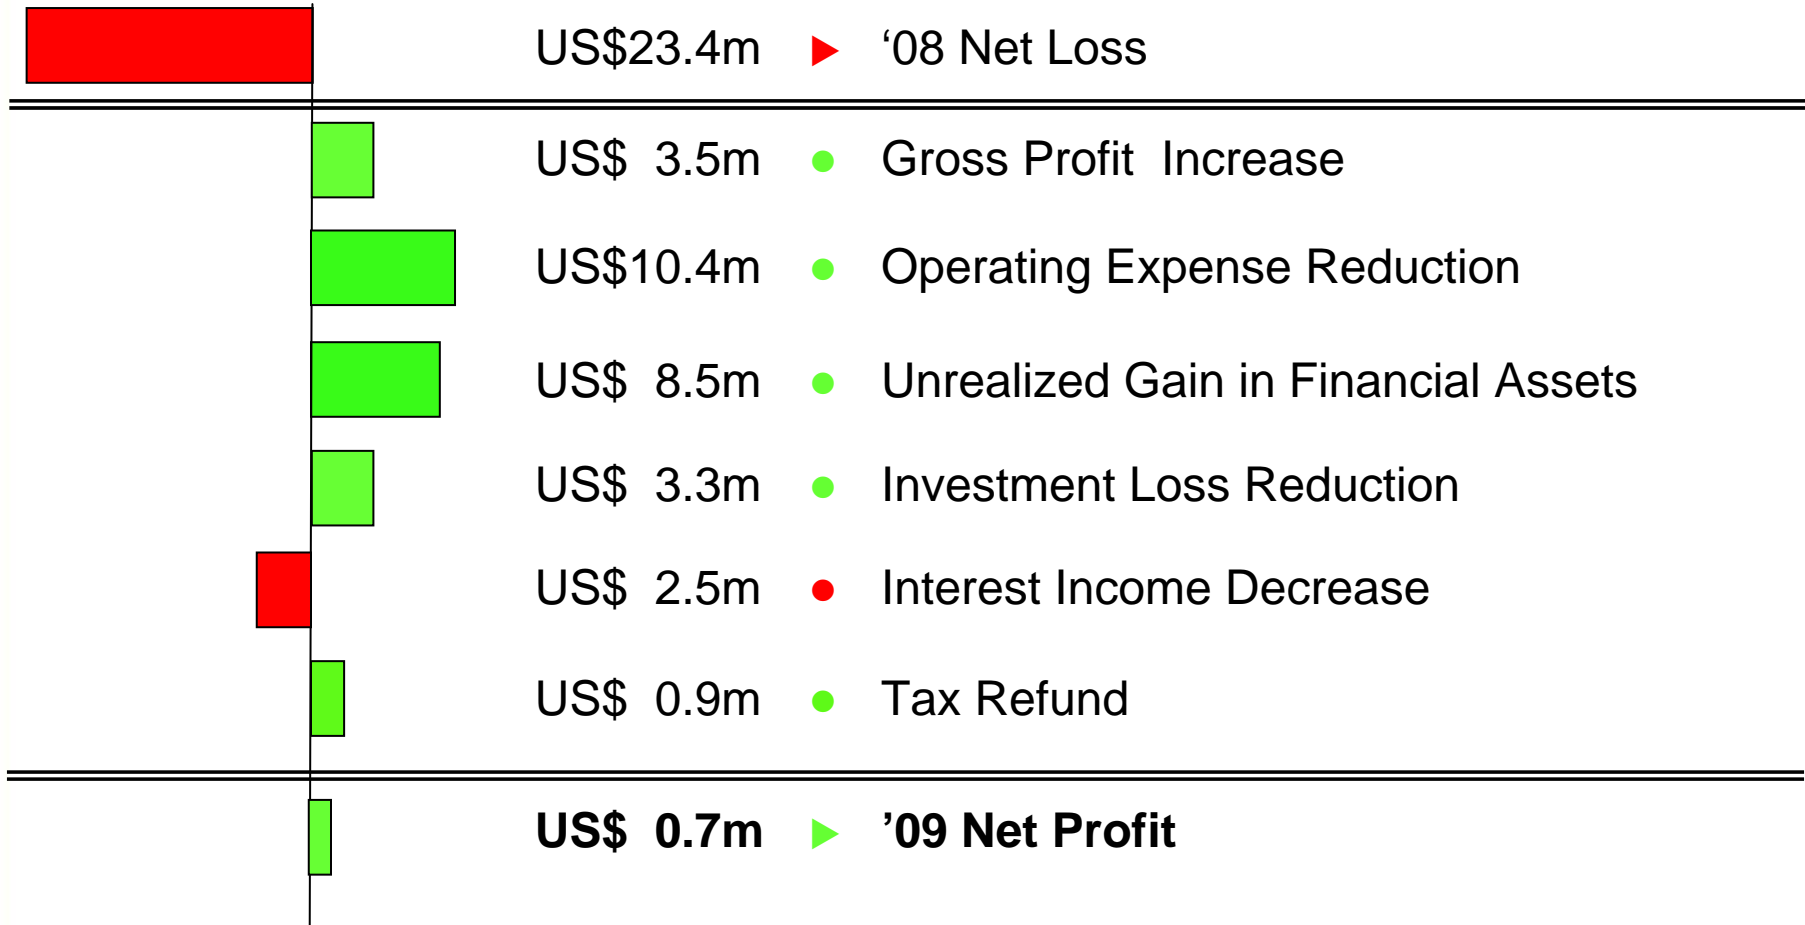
US$23.4m ‘08 Net Loss

US$ 3.5m Gross Profit Increase

US$10.4m Operating Expense Reduction

US$ 8.5m Unrealized Gain in Financial Assets

US$ 3.3m Investment Loss Reduction

US$ 2.5m Interest Income Decrease

US$ 0.9m Tax Refund

US$ 0.7m ’09 Net Profit